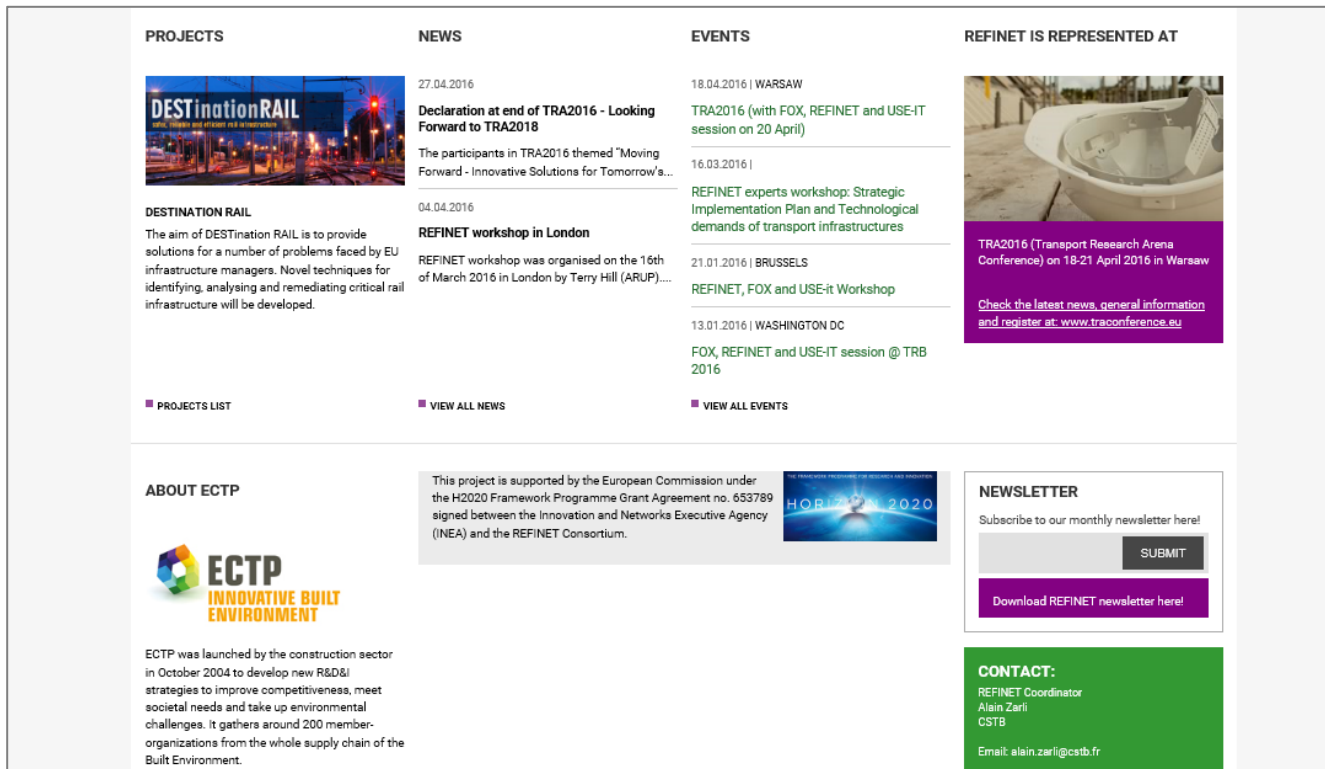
PROJECTS

DESTinationRAIL
safe, reliable and efficient rail infrastructure

DESTINATION RAIL

The aim of DESTination RAIL is to provide solutions for a number of problems faced by EU infrastructure managers. Novel techniques for identifying, analysing and remediating critical rail infrastructure will be developed.

PROJECTS LIST

NEWS

27.04.2016

Declaration at end of TRA2016 - Looking Forward to TRA2018

The participants in TRA2016 themed "Moving Forward - Innovative Solutions for Tomorrow's...

04.04.2016

REFINET workshop in London

REFINET workshop was organised on the 16th of March 2016 in London by Terry Hill (ARUP)....

VIEW ALL NEWS

EVENTS

18.04.2016 | WARSAW

TRA2016 (with FOX, REFINET and USE-IT session on 20 April)

16.03.2016 |

REFINET experts workshop: Strategic Implementation Plan and Technological demands of transport infrastructures

21.01.2016 | BRUSSELS

REFINET, FOX and USE-it Workshop

13.01.2016 | WASHINGTON DC

FOX, REFINET and USE-IT session @ TRB 2016

VIEW ALL EVENTS

REFINET IS REPRESENTED AT

TRA2016 (Transport Research Arena Conference) on 18-21 April 2016 in Warsaw

Check the latest news, general information and register at: www.traconference.eu

ABOUT ECTP

ECTP
INNOVATIVE BUILT ENVIRONMENT

ECTP was launched by the construction sector in October 2004 to develop new R&D&I strategies to improve competitiveness, meet societal needs and take up environmental challenges. It gathers around 200 member-organizations from the whole supply chain of the Built Environment.

This project is supported by the European Commission under the H2020 Framework Programme Grant Agreement no. 653789 signed between the Innovation and Networks Executive Agency (INEA) and the REFINET Consortium.

THE FRAMEWORK PROGRAMME FOR RESEARCH AND INNOVATION
HORIZON 2020

NEWSLETTER

Subscribe to our monthly newsletter here!

SUBMIT

Download REFINET newsletter here!

CONTACT:

REFINET Coordinator
Alain Zarli
CSTB

Email: alain.zarli@cstb.fr